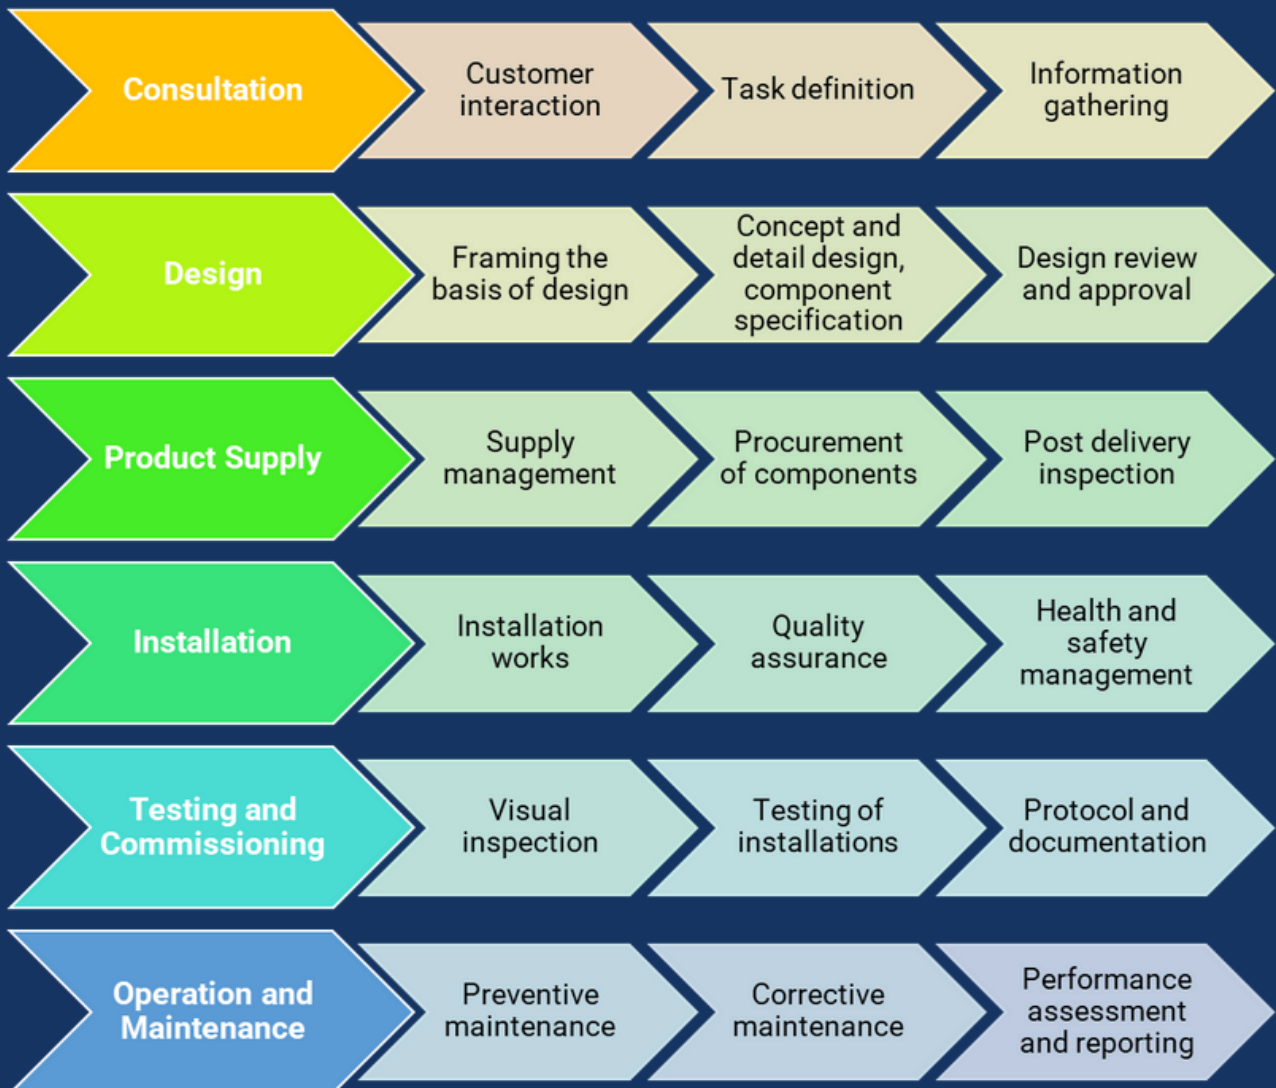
Consultation

Customer interaction

Task definition

Information gathering

Design

Framing the basis of design

Concept and detail design, component specification

Design review and approval

Product Supply

Supply management

Procurement of components

Post delivery inspection

Installation

Installation works

Quality assurance

Health and safety management

Testing and Commissioning

Visual inspection

Testing of installations

Protocol and documentation

Operation and Maintenance

Preventive maintenance

Corrective maintenance

Performance assessment and reporting